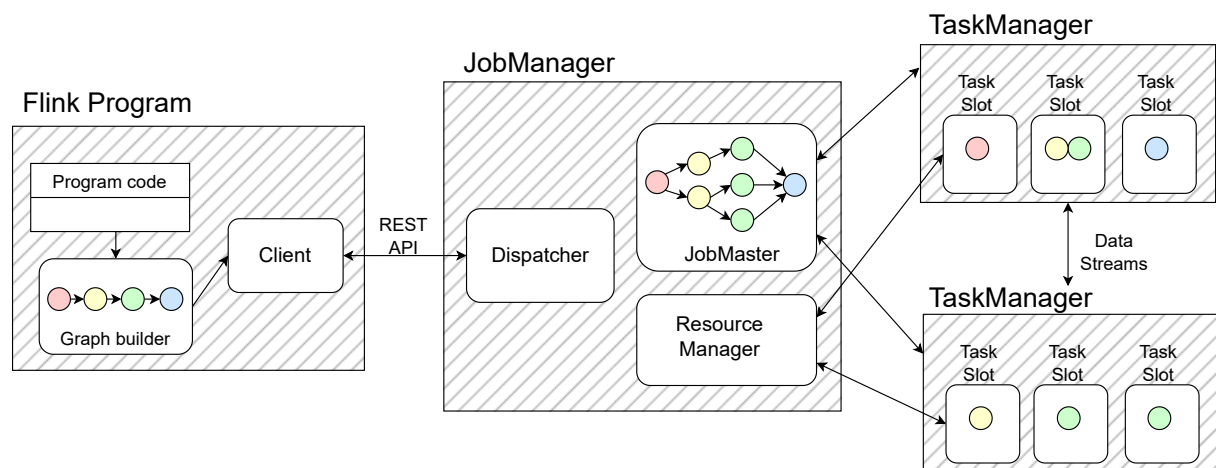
Flink Program

Program code

Graph builder

Client

REST API

JobManager

Dispatcher

JobMaster

Resource Manager

TaskManager

Task Slot

Task Slot

Task Slot

Data Streams

TaskManager

Task Slot

Task Slot

Task Slot